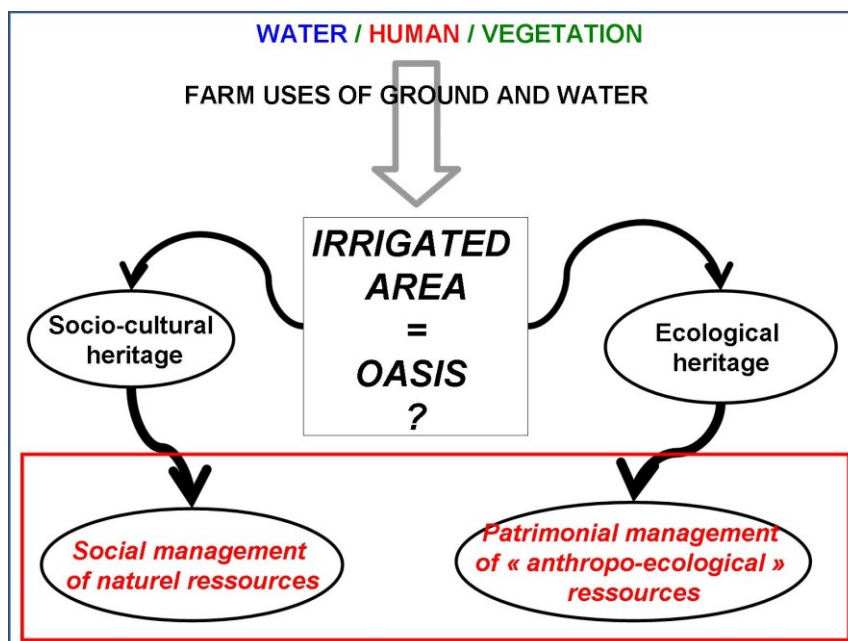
WATER / HUMAN / VEGETATION

FARM USES OF GROUND AND WATER

IRRIGATED AREA = OASIS ?

Socio-cultural heritage

Ecological heritage

Social management of naturel ressources

Patrimonial management of « anthropo-ecological » ressources